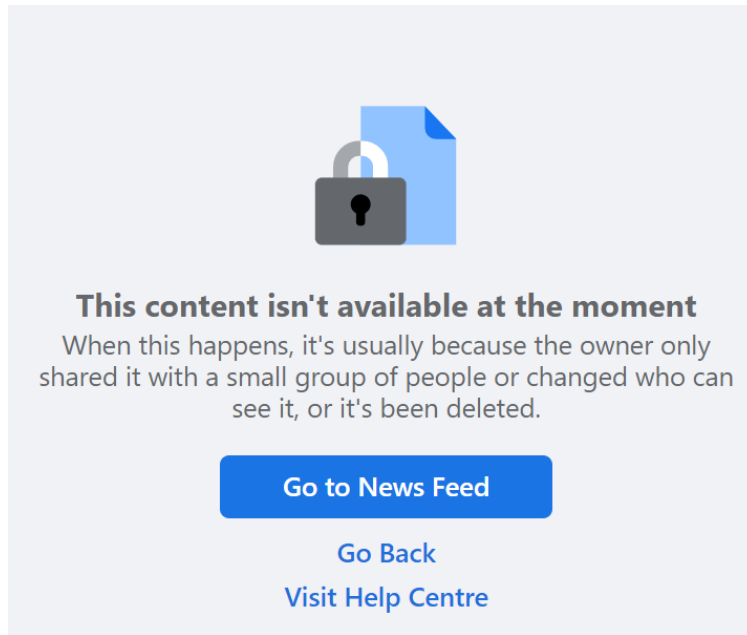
This content isn't available at the moment

When this happens, it's usually because the owner only shared it with a small group of people or changed who can see it, or it's been deleted.

Go to News Feed

Go Back

Visit Help Centre